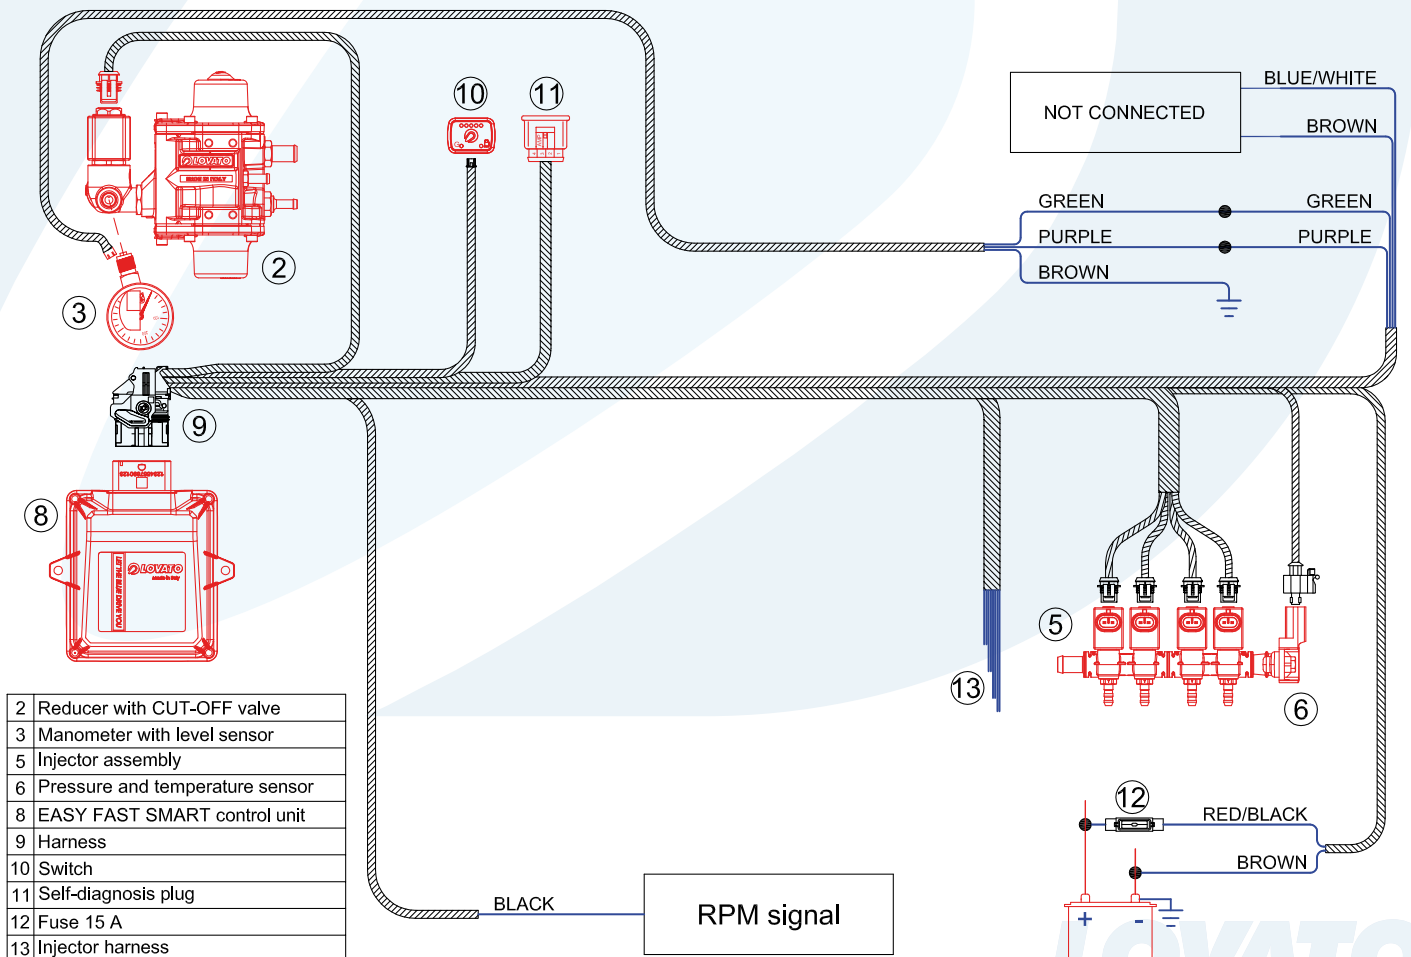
NOT CONNECTED

BLUE/WHITE

BROWN

GREEN

GREEN

PURPLE

PURPLE

BROWN

10

11

2

3

9

8

5

13

6

12

RED/BLACK

BROWN

BLACK

RPM signal

+

-

| 2 | Reducer with CUT-OFF valve |
|---|---|
| 3 | Manometer with level sensor |
| 5 | Injector assembly |
| 6 | Pressure and temperature sensor |
| 8 | EASY FAST SMART control unit |
| 9 | Harness |
| 10 | Switch |
| 11 | Self-diagnosis plug |
| 12 | Fuse 15 A |
| 13 | Injector harness |